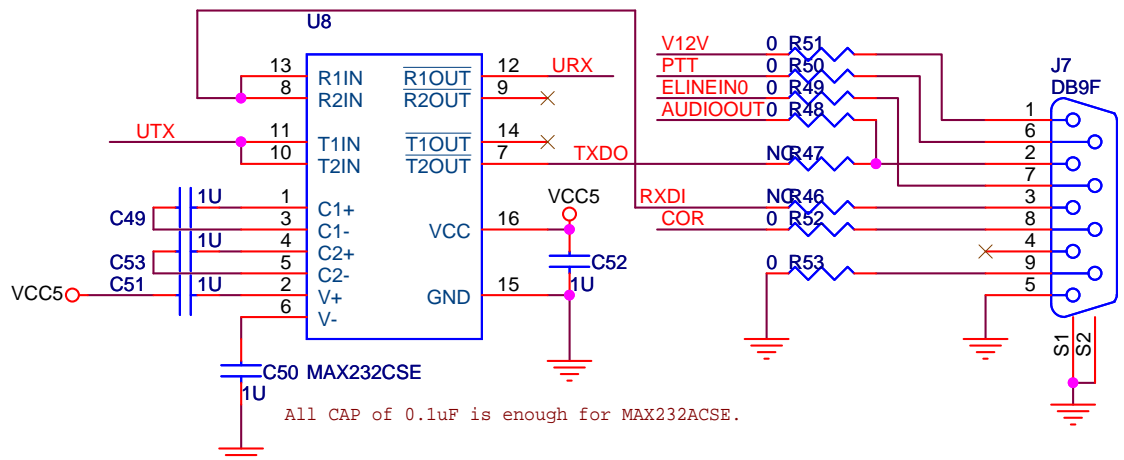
U8

13 R1IN $\overline{R1OUT}$ 12 URX
8 R2IN $\overline{R2OUT}$ 9
UTX 11 T1IN $\overline{T1OUT}$ 14
10 T2IN $\overline{T2OUT}$ 7 TXDO
1U 1 C1+
C49 3 C1-
1U 4 C2+
C53 5 C2-
VCC5 C51 1U 2 V+
6 V-
VCC 16
GND 15
VCC5
C52
1U
C50 MAX232CSE
1U

All CAP of 0.1uF is enough for MAX232ACSE.

V12V 0 R51
PTT 0 R50
ELINEIN0 0 R49
AUDIOOUT 0 R48
NC R47
RXDI
NC R46
COR 0 R52
0 R53

J7
DB9F
1
6
2
7
3
8
4
9
5
S1
S2